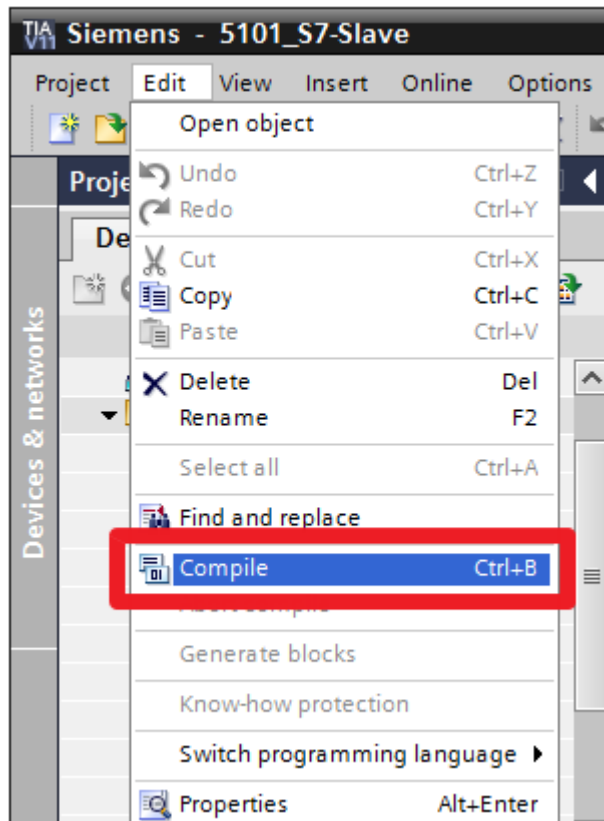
TIA V11 Siemens - 5101_S7-Slave

Project Edit View Insert Online Options

Proje

De

Devices & networks

Open object

Undo Ctrl+Z

Redo Ctrl+Y

Cut Ctrl+X

Copy Ctrl+C

Paste Ctrl+V

Delete Del

Rename F2

Select all Ctrl+A

Find and replace

Compile Ctrl+B

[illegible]

Generate blocks

Know-how protection

Switch programming language

Properties Alt+Enter